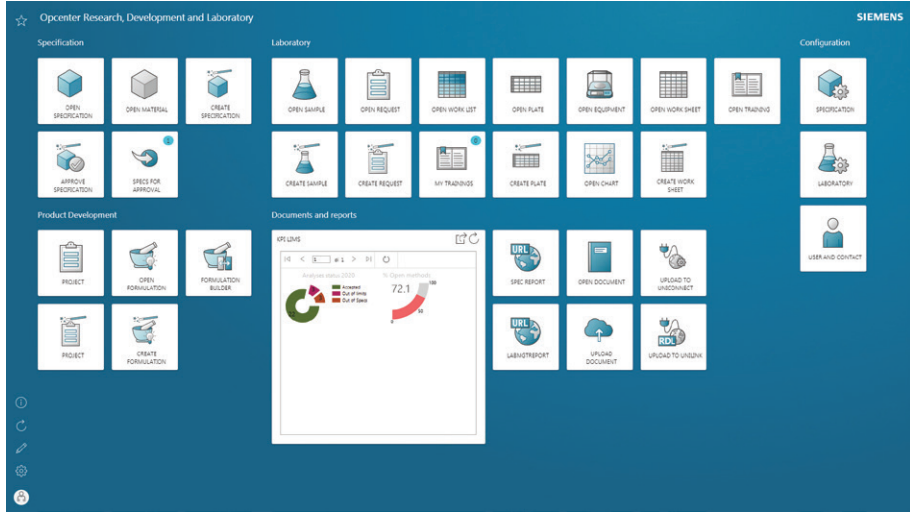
Opcenter Research, Development and Laboratory

SIEMENS

Specification

OPEN SPECIFICATION

OPEN MATERIAL

CREATE SPECIFICATION

APPROVE SPECIFICATION

SPECS FOR APPROVAL

Laboratory

OPEN SAMPLE

OPEN REQUEST

OPEN WORK LIST

OPEN PLATE

OPEN EQUIPMENT

OPEN WORK SHEET

OPEN TRAINING

CREATE SAMPLE

CREATE REQUEST

MY TRAININGS

CREATE PLATE

OPEN CHART

CREATE WORK SHEET

Configuration

SPECIFICATION

LABORATORY

USER AND CONTACT

Product Development

PROJECT

OPEN FORMULATION

FORMULATION BUILDER

PROJECT

CREATE FORMULATION

Documents and reports

KPI LIMS

1 of 1

Analyses status 2020

% Open methods

Accepted
Out of limits
Out of Specs

72.1

100

50

0

URL

SPEC REPORT

OPEN DOCUMENT

UPLOAD TO UNSCONNECT

URL

LABMGTREPORT

UPLOAD DOCUMENT

RDL

UPLOAD TO UNILINK